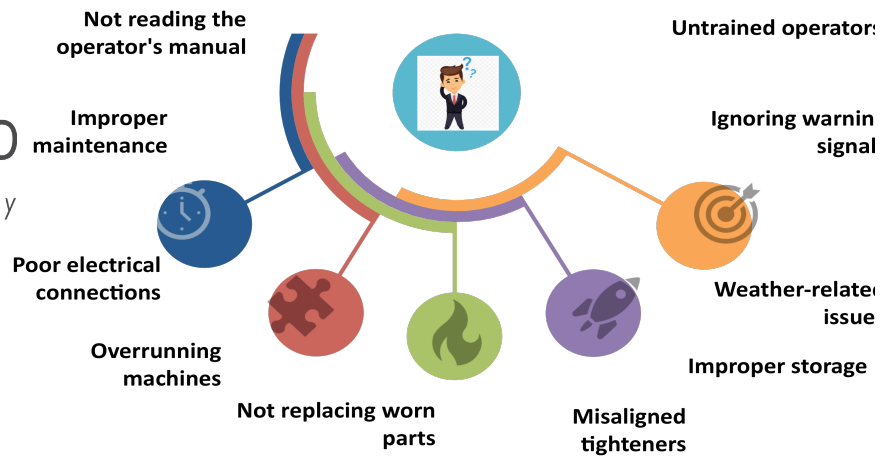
Not reading the operator's manual

Untrained operators

Improper maintenance

Ignoring warnin signal

Poor electrical connections

Weather-relate issue

Overrunning machines

Improper storage

Not replacing worn parts

Misaligned tighteners